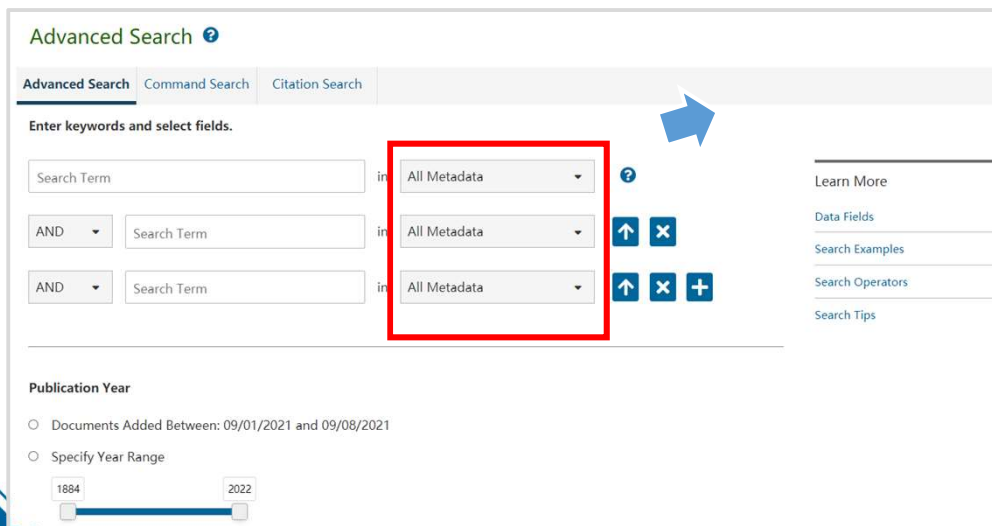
Advanced Search

Advanced Search Command Search Citation Search

Enter keywords and select fields.

Search Term in All Metadata

AND Search Term in All Metadata

AND Search Term in All Metadata

Learn More

Data Fields

Search Examples

Search Operators

Search Tips

Publication Year

Documents Added Between: 09/01/2021 and 09/08/2021

Specify Year Range

1884 2022